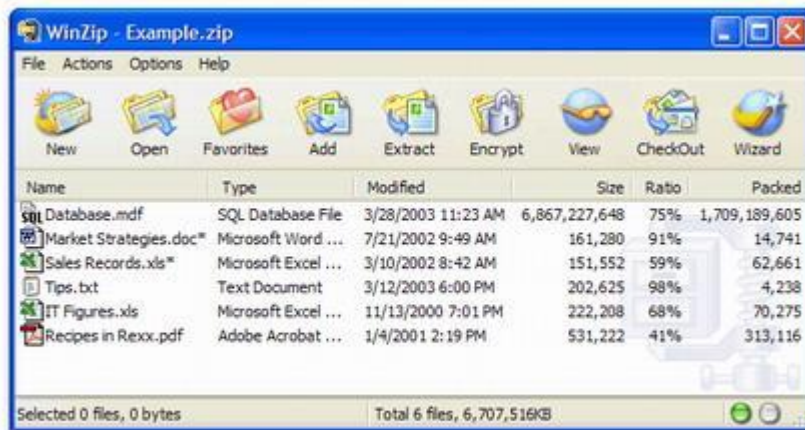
WinZip - Example.zip

File Actions Options Help

New Open Favorites Add Extract Encrypt View CheckOut Wizard

| Name | Type | Modified | Size | Ratio | Packed |
|---|---|---|---|---|---|
| Database.mdf | SQL Database File | 3/28/2003 11:23 AM | 6,867,227,648 | 75% | 1,709,189,605 |
| Market Strategies.doc* | Microsoft Word ... | 7/21/2002 9:49 AM | 161,280 | 91% | 14,741 |
| Sales Records.xls* | Microsoft Excel ... | 3/10/2002 8:42 AM | 151,552 | 59% | 62,661 |
| Tips.txt | Text Document | 3/12/2003 6:00 PM | 202,625 | 98% | 4,238 |
| IT Figures.xls | Microsoft Excel ... | 11/13/2000 7:01 PM | 222,208 | 68% | 70,275 |
| Recipes in Rexx.pdf | Adobe Acrobat ... | 1/4/2001 2:19 PM | 531,222 | 41% | 313,116 |

Selected 0 files, 0 bytes | Total 6 files, 6,707,516KB